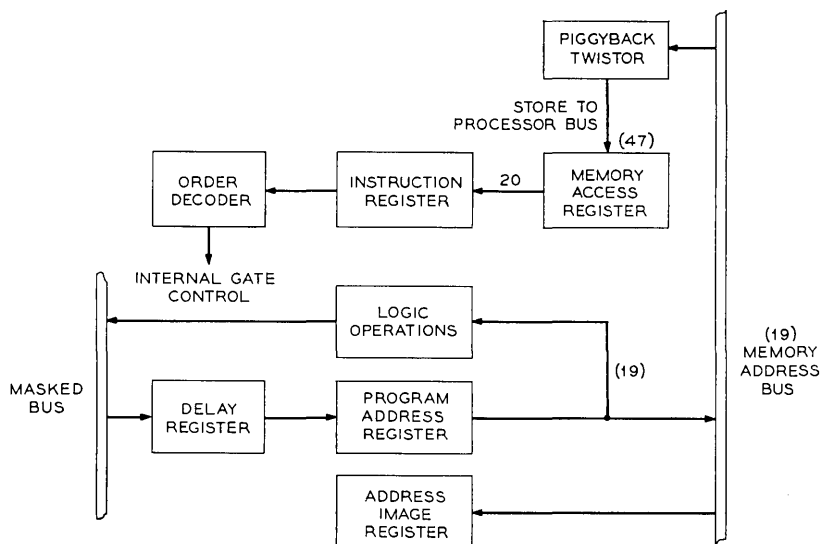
PIGGYBACK TWISTOR

STORE TO PROCESSOR BUS

(47)

ORDER DECODER

INSTRUCTION REGISTER

20

MEMORY ACCESS REGISTER

INTERNAL GATE CONTROL

LOGIC OPERATIONS

(19) MEMORY ADDRESS BUS

MASKED BUS

(19)

DELAY REGISTER

PROGRAM ADDRESS REGISTER

ADDRESS IMAGE REGISTER